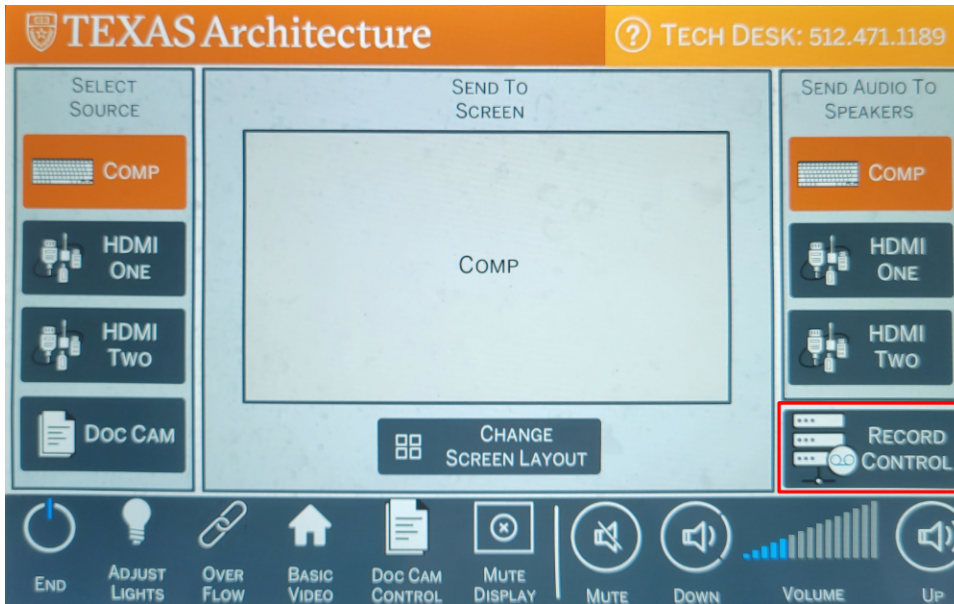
TEXAS Architecture

TECH DESK: 512.471.1189

SELECT SOURCE

COMP

HDMI ONE

HDMI TWO

DOC CAM

SEND TO SCREEN

COMP

CHANGE SCREEN LAYOUT

SEND AUDIO TO SPEAKERS

COMP

HDMI ONE

HDMI TWO

RECORD CONTROL

END

ADJUST LIGHTS

OVER FLOW

BASIC VIDEO

DOC CAM CONTROL

MUTE DISPLAY

MUTE

DOWN

VOLUME

UP